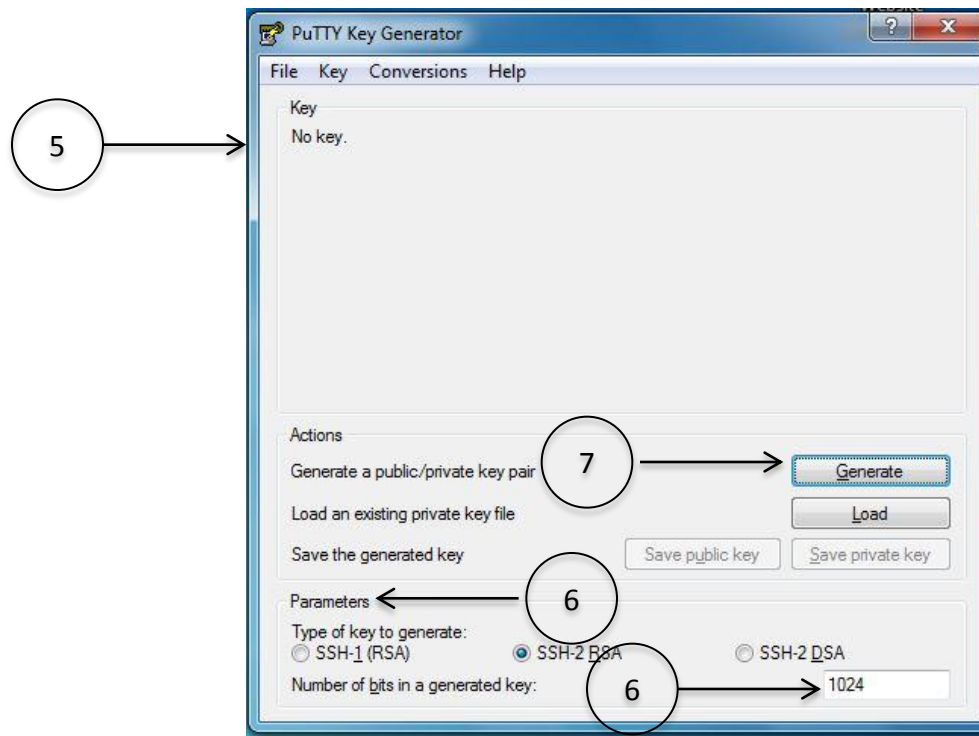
5

PuTTY Key Generator

?

x

File Key Conversions Help

Key
No key.

Actions
Generate a public/private key pair

7

Generate

Load an existing private key file

Load

Save the generated key

Save public key

Save private key

Parameters

6

Type of key to generate:
SSH-1 (RSA)
SSH-2 RSA
SSH-2 DSA

Number of bits in a generated key:

6

1024